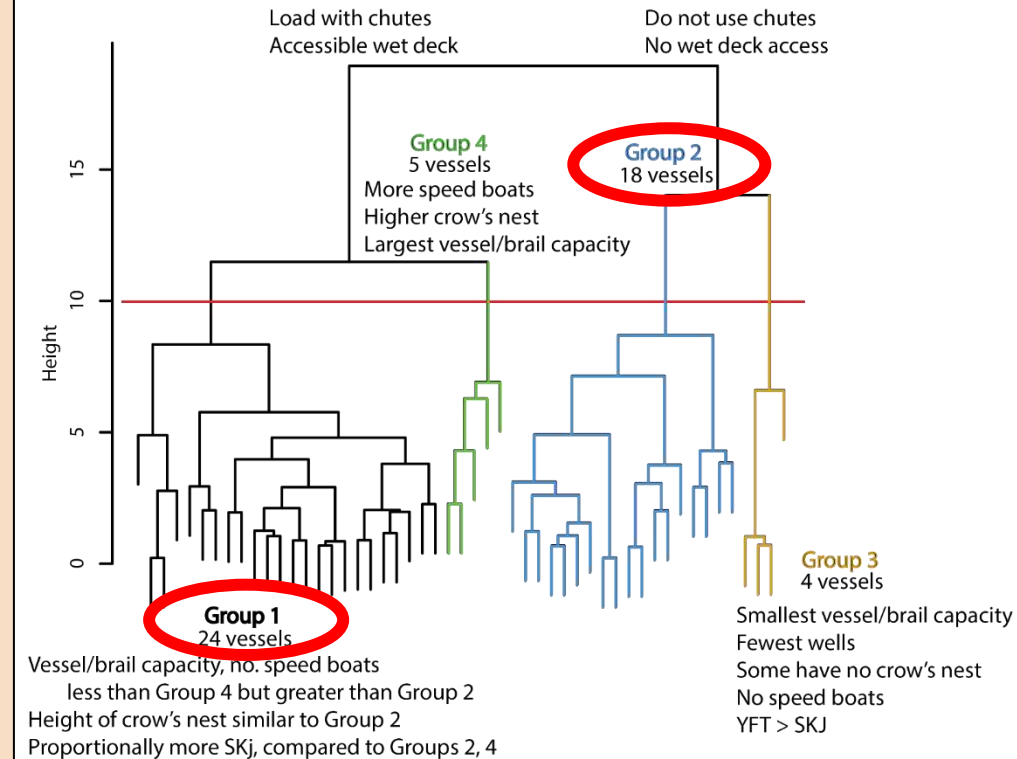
Load with chutes
Accessible wet deck

Do not use chutes
No wet deck access

Group 4
5 vessels
More speed boats
Higher crow's nest
Largest vessel/brail capacity

Group 2
18 vessels

15
10
5
0
Height

Group 3
4 vessels
Smallest vessel/brail capacity
Fewest wells
Some have no crow's nest
No speed boats
YFT > SKJ

Group 1
24 vessels
Vessel/brail capacity, no. speed boats less than Group 4 but greater than Group 2
Height of crow's nest similar to Group 2
Proportionally more SKj, compared to Groups 2, 4